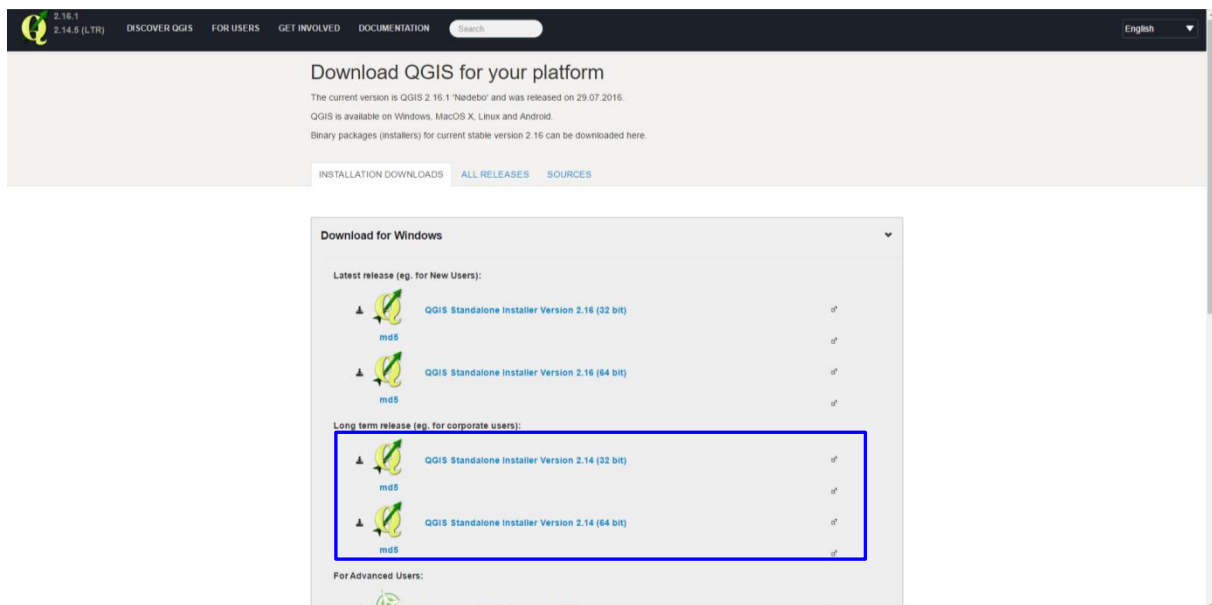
2.16.1
2.14.5 (LTR)

DISCOVER QGIS FOR USERS GET INVOLVED DOCUMENTATION Search

English

Download QGIS for your platform

The current version is QGIS 2.16.1 'Nødebo' and was released on 29.07.2016.

QGIS is available on Windows, MacOS X, Linux and Android.

Binary packages (installers) for current stable version 2.16 can be downloaded here.

INSTALLATION DOWNLOADS ALL RELEASES SOURCES

Download for Windows

Latest release (eg. for New Users):

QGIS Standalone Installer Version 2.16 (32 bit)

md5

QGIS Standalone Installer Version 2.16 (64 bit)

md5

Long term release (eg. for corporate users):

QGIS Standalone Installer Version 2.14 (32 bit)

md5

QGIS Standalone Installer Version 2.14 (64 bit)

md5

For Advanced Users: